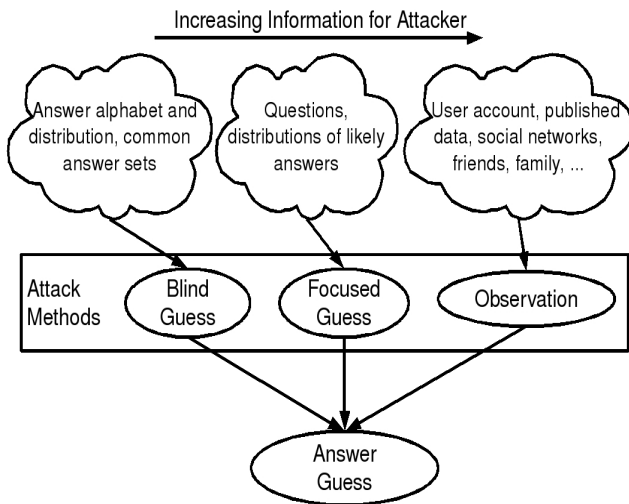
Increasing Information for Attacker

Answer alphabet and distribution, common answer sets

Questions, distributions of likely answers

User account, published data, social networks, friends, family, ...

Attack Methods

Blind Guess

Focused Guess

Observation

Answer Guess